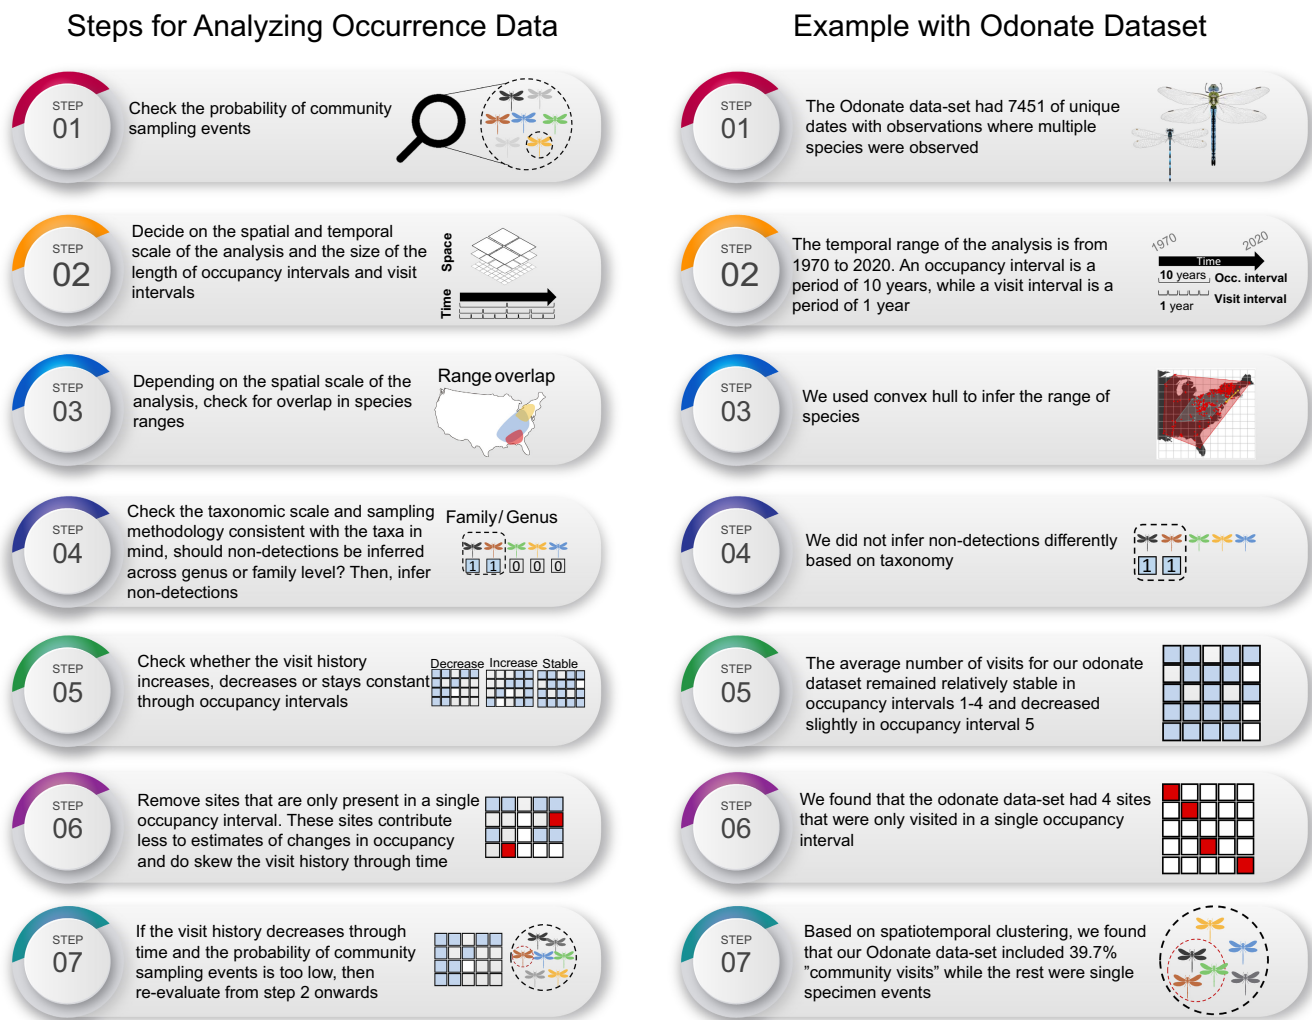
Steps for Analyzing Occurrence Data

STEP 01
Check the probability of community sampling events

STEP 02
Decide on the spatial and temporal scale of the analysis and the size of the length of occupancy intervals and visit intervals
Space
Time

STEP 03
Depending on the spatial scale of the analysis, check for overlap in species ranges
Range overlap

STEP 04
Check the taxonomic scale and sampling methodology consistent with the taxa in mind, should non-detections be inferred across genus or family level? Then, infer non-detections
Family/ Genus
1 1 0 0 0

STEP 05
Check whether the visit history increases, decreases or stays constant through occupancy intervals
Decrease Increase Stable

STEP 06
Remove sites that are only present in a single occupancy interval. These sites contribute less to estimates of changes in occupancy and do skew the visit history through time

STEP 07
If the visit history decreases through time and the probability of community sampling events is too low, then re-evaluate from step 2 onwards

Example with Odonate Dataset

STEP 01
The Odonate data-set had 7451 of unique dates with observations where multiple species were observed

STEP 02
The temporal range of the analysis is from 1970 to 2020. An occupancy interval is a period of 10 years, while a visit interval is a period of 1 year
1970 2020
Time
10 years Occ. interval
1 year Visit interval

STEP 03
We used convex hull to infer the range of species

STEP 04
We did not infer non-detections differently based on taxonomy
1 1

STEP 05
The average number of visits for our odonate dataset remained relatively stable in occupancy intervals 1-4 and decreased slightly in occupancy interval 5

STEP 06
We found that the odonate data-set had 4 sites that were only visited in a single occupancy interval

STEP 07
Based on spatiotemporal clustering, we found that our Odonate data-set included 39.7% ”community visits” while the rest were single specimen events